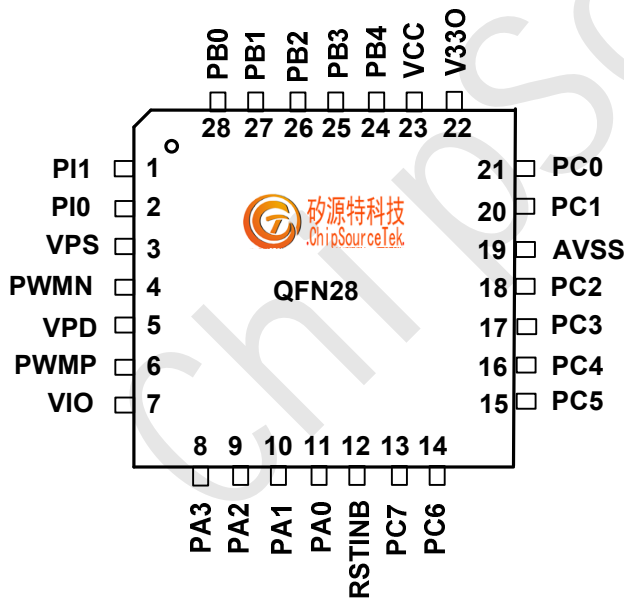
PB0 PB1 PB2 PB3 PB4 VCC V33O
28 27 26 25 24 23 22

PI1 1
PI0 2
VPS 3
PWMN 4
VPD 5
PWMP 6
VIO 7

矽源特科技
ChipSourceTek

QFN28

21 PC0
20 PC1
19 AVSS
18 PC2
17 PC3
16 PC4
15 PC5

8 9 10 11 12 13 14
PA3 PA2 PA1 PA0 RSTINB PC7 PC6

ChipSo